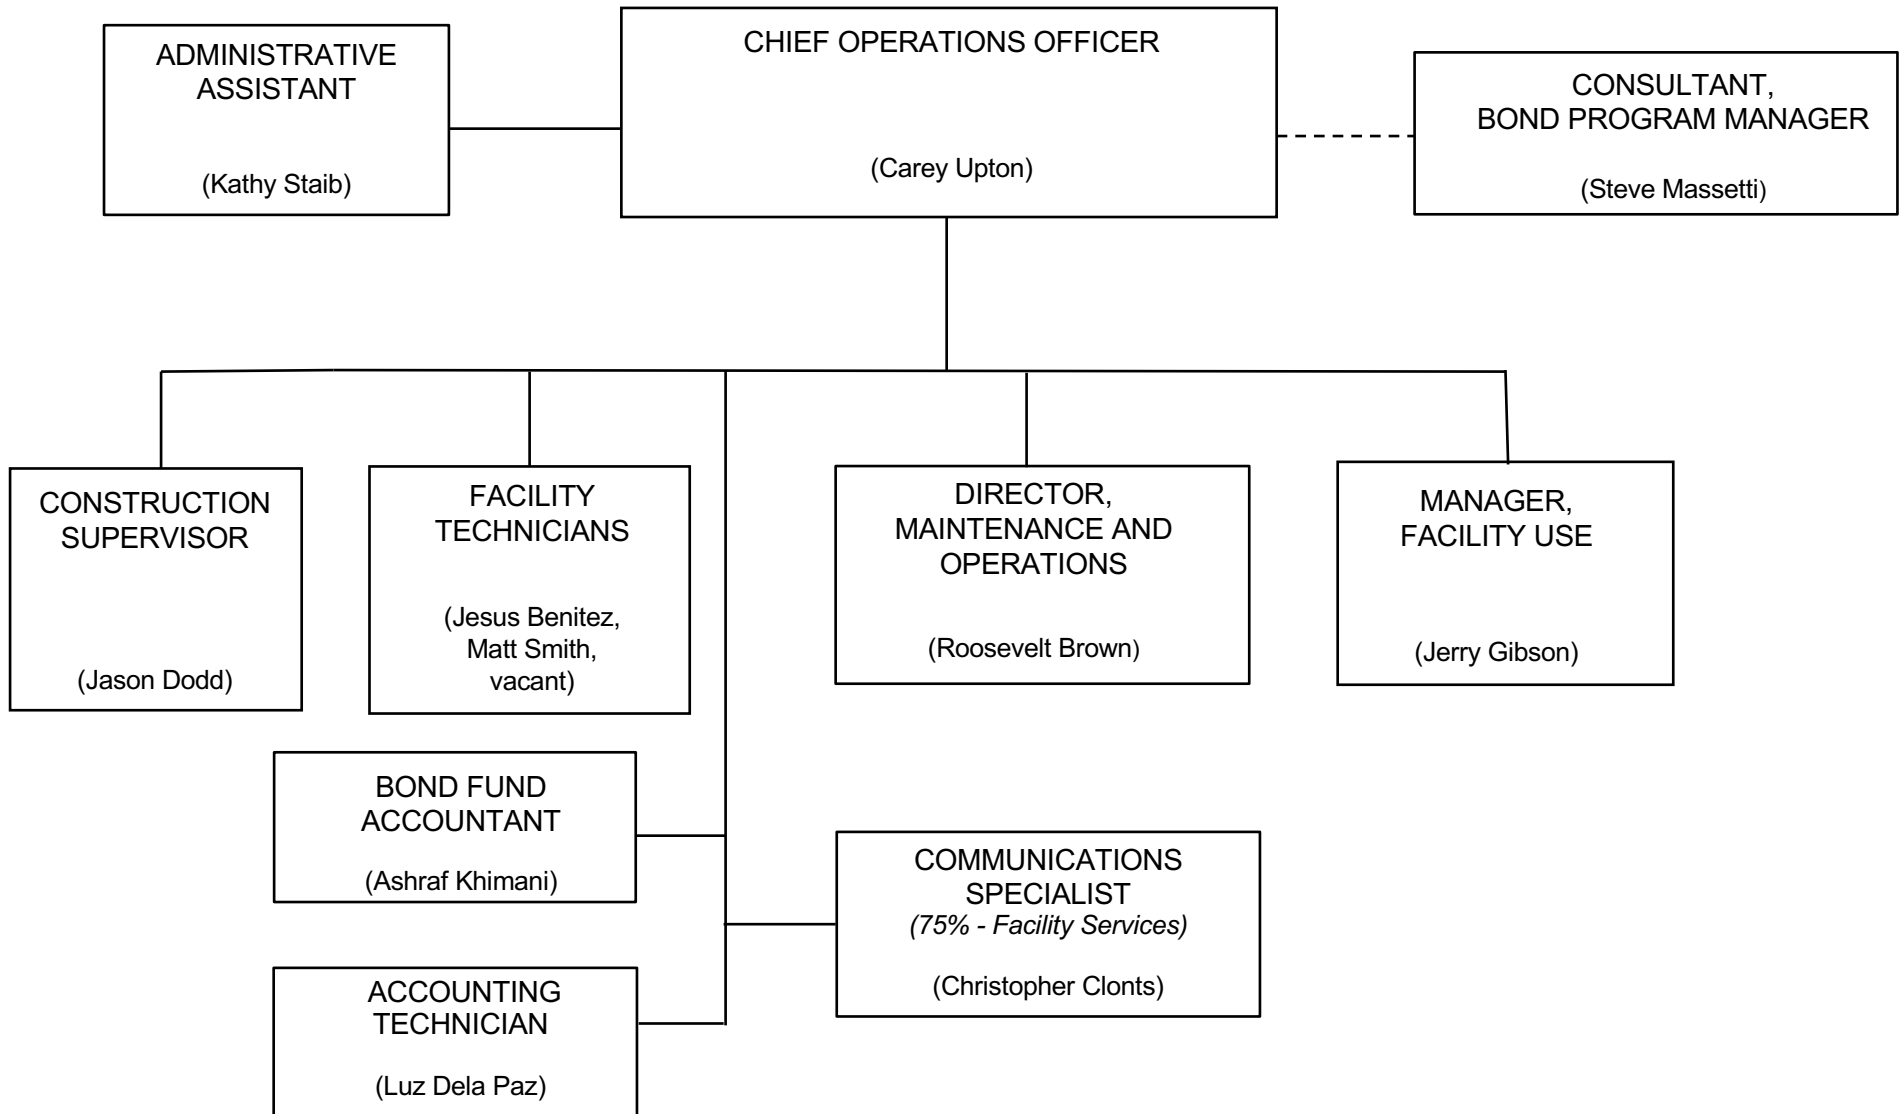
ADMINISTRATIVE ASSISTANT

(Kathy Staib)

CHIEF OPERATIONS OFFICER

(Carey Upton)

CONSULTANT, BOND PROGRAM MANAGER

(Steve Massetti)

CONSTRUCTION SUPERVISOR

(Jason Dodd)

FACILITY TECHNICIANS

(Jesus Benitez, Matt Smith, vacant)

DIRECTOR, MAINTENANCE AND OPERATIONS

(Roosevelt Brown)

MANAGER, FACILITY USE

(Jerry Gibson)

BOND FUND ACCOUNTANT

(Ashraf Khimani)

COMMUNICATIONS SPECIALIST
*(75% - Facility Services)*

(Christopher Clonts)

ACCOUNTING TECHNICIAN

(Luz Dela Paz)